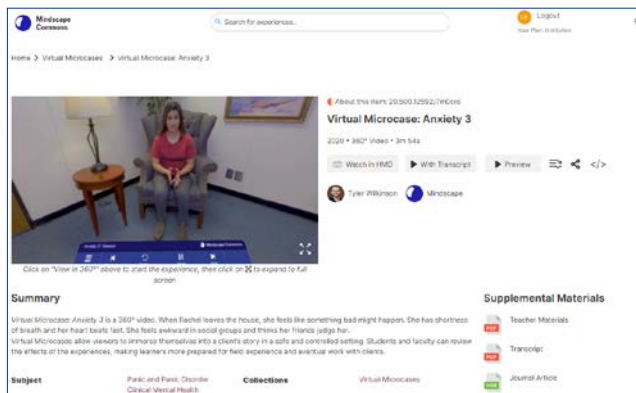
Mindscape Commons

Search for experiences...

Logout

Your Plan: Institution

Home > Virtual Microcases > Virtual Microcase: Anxiety 3

About this item: 20.500.12592/7m0cos

Virtual Microcase: Anxiety 3

2020 • 360° Video • 3m 54s

Watch in HMD

With Transcript

Preview

Tyler Wilkinson

Mindscape

Mindscape Commons

Click on "View in 360°" above to start the experience, then click on ⛶ to expand to full screen

Summary

Virtual Microcase: Anxiety 3 is a 360° video. When Rachel leaves the house, she feels like something bad might happen. She has shortness of breath and her heart beats fast. She feels awkward in social groups and thinks her friends judge her.

Virtual Microcases allow viewers to immerse themselves into a client's story in a safe and controlled setting. Students and faculty can review the effects of the experiences, making learners more prepared for field experience and eventual work with clients.

Subject

Panic and Panic Disorder

Clinical Mental Health

Collections

Virtual Microcases

Supplemental Materials

Teacher Materials

Transcript

Journal Article